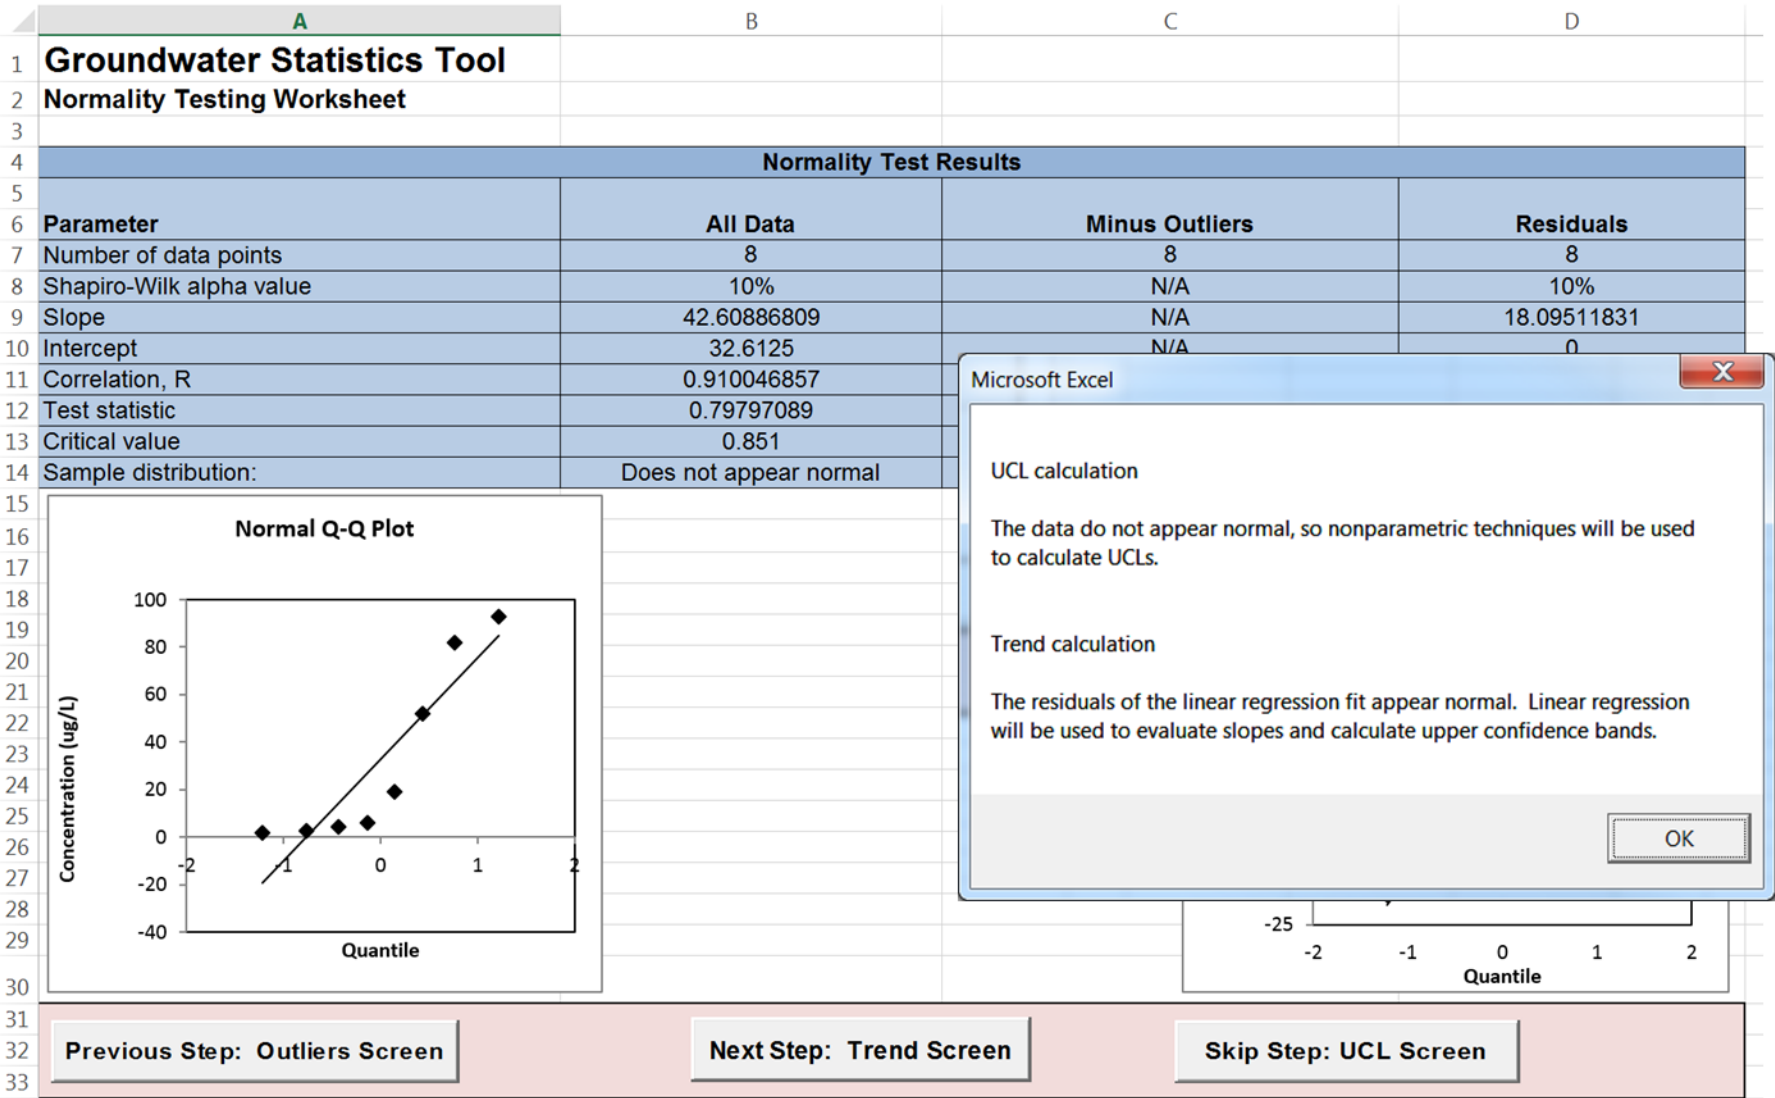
| | A | B | C | D |
|---|---|---|---|---|
| 1 | Groundwater Statistics Tool | | | |
| 2 | Normality Testing Worksheet | | | |
| 3 | | | | |
| 4 | Normality Test Results | | | |
| 5 | | | | |
| 6 | Parameter | All Data | Minus Outliers | Residuals |
| 7 | Number of data points | 8 | 8 | 8 |
| 8 | Shapiro-Wilk alpha value | 10% | N/A | 10% |
| 9 | Slope | 42.60886809 | N/A | 18.09511831 |
| 10 | Intercept | 32.6125 | N/A | 0 |
| 11 | Correlation, R | 0.910046857 | | |
| 12 | Test statistic | 0.79797089 | | |
| 13 | Critical value | 0.851 | | |
| 14 | Sample distribution: | Does not appear normal | | |

15 16 17 18 19 20 21 22 23 24 25 26 27 28 29 30 31 32 33

Normal Q-Q Plot

100 80 60 40 20 0 -20 -40

Concentration (ug/L)

-2 -1 0 1 2

Quantile

-25

-2 -1 0 1 2

Quantile

Microsoft Excel

X

UCL calculation

The data do not appear normal, so nonparametric techniques will be used to calculate UCLs.

Trend calculation

The residuals of the linear regression fit appear normal. Linear regression will be used to evaluate slopes and calculate upper confidence bands.

OK

Previous Step: Outliers Screen

Next Step: Trend Screen

Skip Step: UCL Screen